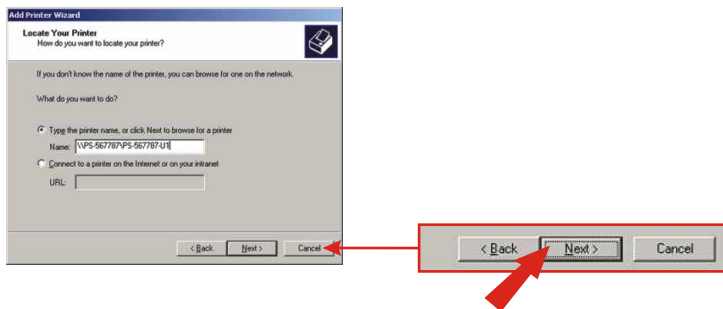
Add Printer Wizard

Locate Your Printer
How do you want to locate your printer?

If you don't know the name of the printer, you can browse for one on the network.

What do you want to do?

Type the printer name, or click Next to browse for a printer

Name: \\PS-567787\PS-567787-U1

Connect to a printer on the Internet or on your intranet

URL:

< Back | Next > | Cancel

< Back | Next > | Cancel